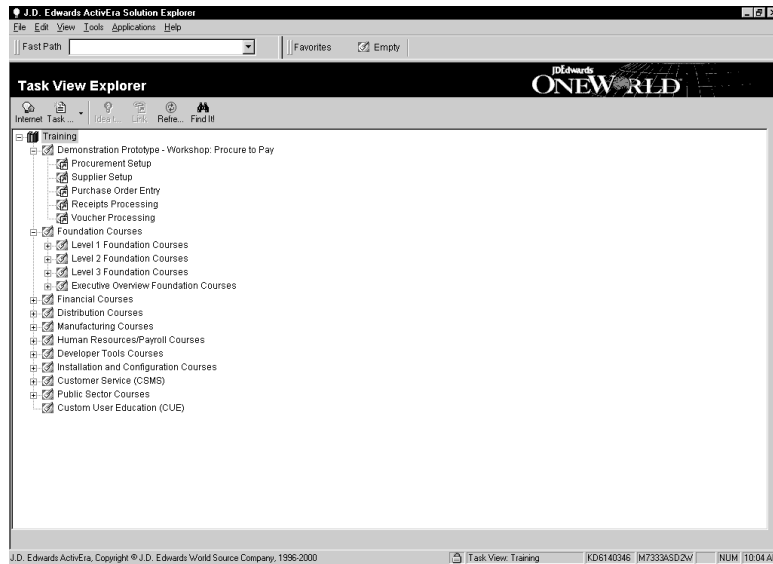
J.D. Edwards ActivEra Solution Explorer

File Edit View Tools Applications Help

Fast Path

Favorites

Empty

Task View Explorer

JDEdwards ONEWORLD

Internet Task ... Ideas... Link Refre... Find It!

Training
Demonstration Prototype - Workshop: Procure to Pay
Procurement Setup
Supplier Setup
Purchase Order Entry
Receipts Processing
Voucher Processing
Foundation Courses
Level 1 Foundation Courses
Level 2 Foundation Courses
Level 3 Foundation Courses
Executive Overview Foundation Courses
Financial Courses
Distribution Courses
Manufacturing Courses
Human Resources/Payroll Courses
Developer Tools Courses
Installation and Configuration Courses
Customer Service (CSMS)
Public Sector Courses
Custom User Education (CUE)

J.D. Edwards ActivEra, Copyright © J.D. Edwards World Source Company, 1996-2000

Task View: Training

KD6140346 M7333ASD2W

NUM 10:04 A